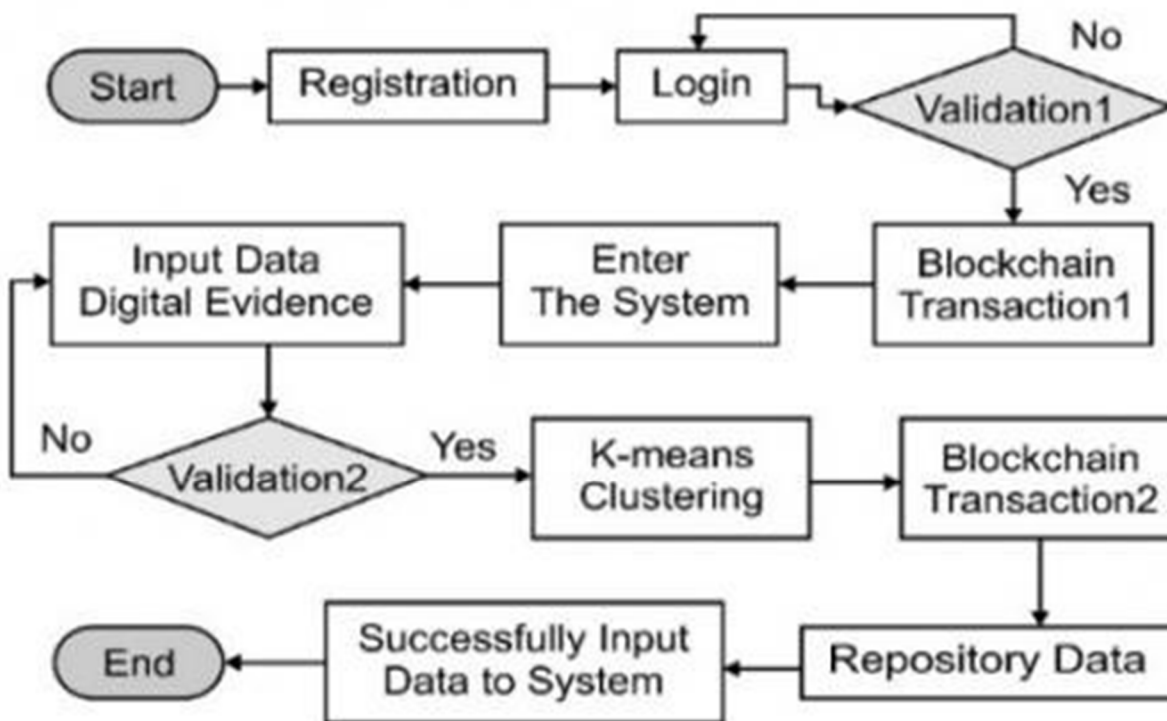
Start

Registration

Login

No

Validation1

Yes

Blockchain Transaction1

Enter The System

Input Data Digital Evidence

No

Validation2

Yes

K-means Clustering

Blockchain Transaction2

Repository Data

Successfully Input Data to System

End